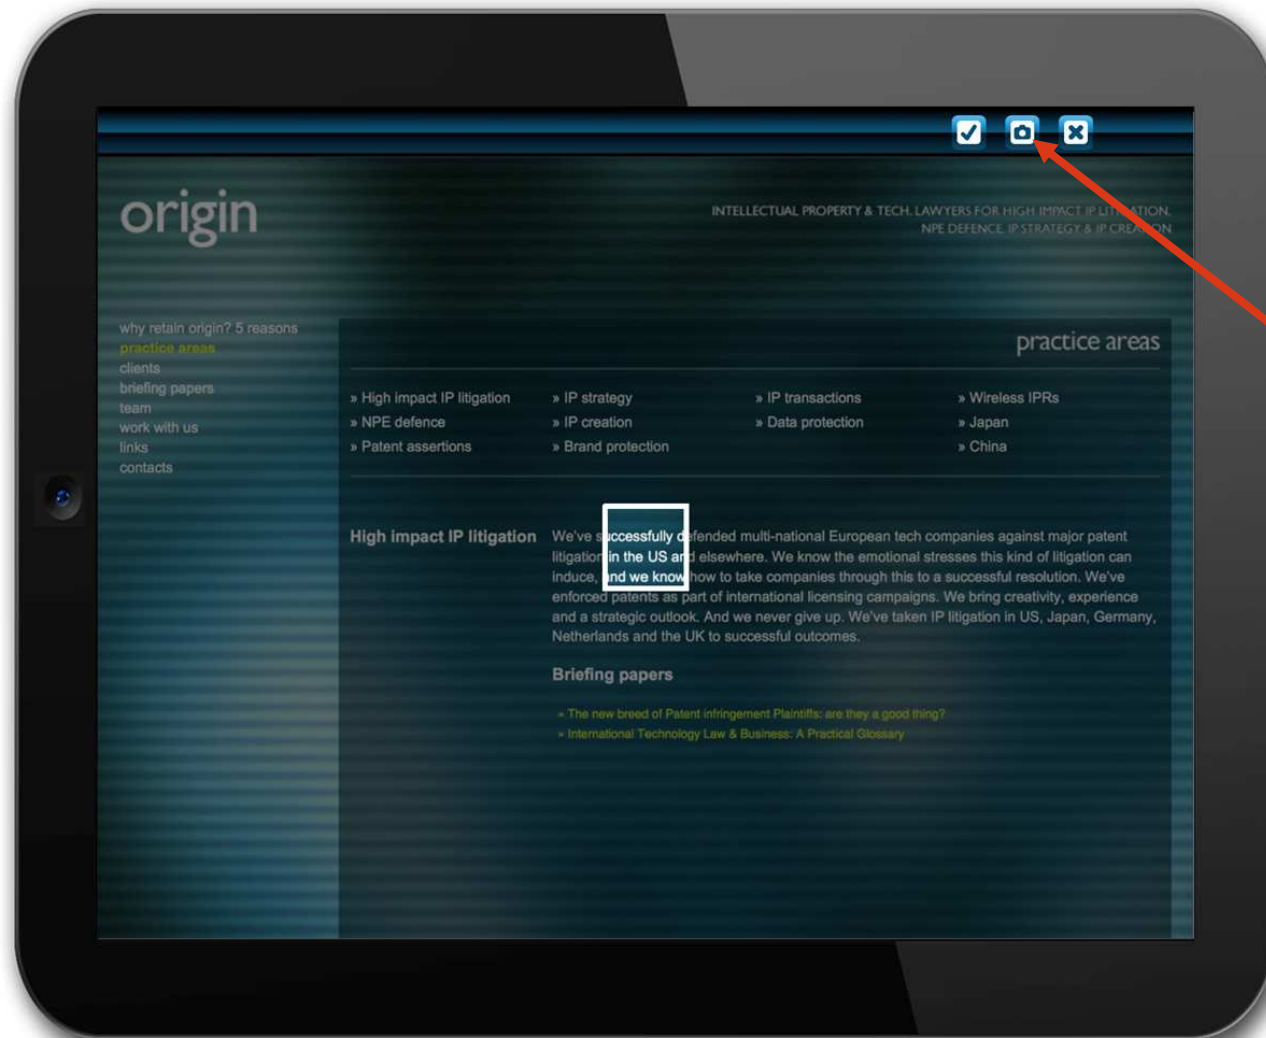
origin

INTELLECTUAL PROPERTY & TECH. LAWYERS FOR HIGH IMPACT IP LITIGATION. NPE DEFENCE. IP STRATEGY & IP CREATION

why retain origin? 5 reasons
practice areas
clients
briefing papers
team
work with us
links
contacts

practice areas

» High impact IP litigation
» NPE defence
» Patent assertions

» IP strategy
» IP creation
» Brand protection

» IP transactions
» Data protection

» Wireless IPRs
» Japan
» China

High impact IP litigation

We've successfully defended multi-national European tech companies against major patent litigation in the US and elsewhere. We know the emotional stresses this kind of litigation can induce, and we know how to take companies through this to a successful resolution. We've enforced patents as part of international licensing campaigns. We bring creativity, experience and a strategic outlook. And we never give up. We've taken IP litigation in US, Japan, Germany, Netherlands and the UK to successful outcomes.

Briefing papers

» The new breed of Patent infringement Plaintiffs: are they a good thing?
» International Technology Law & Business: A Practical Glossary